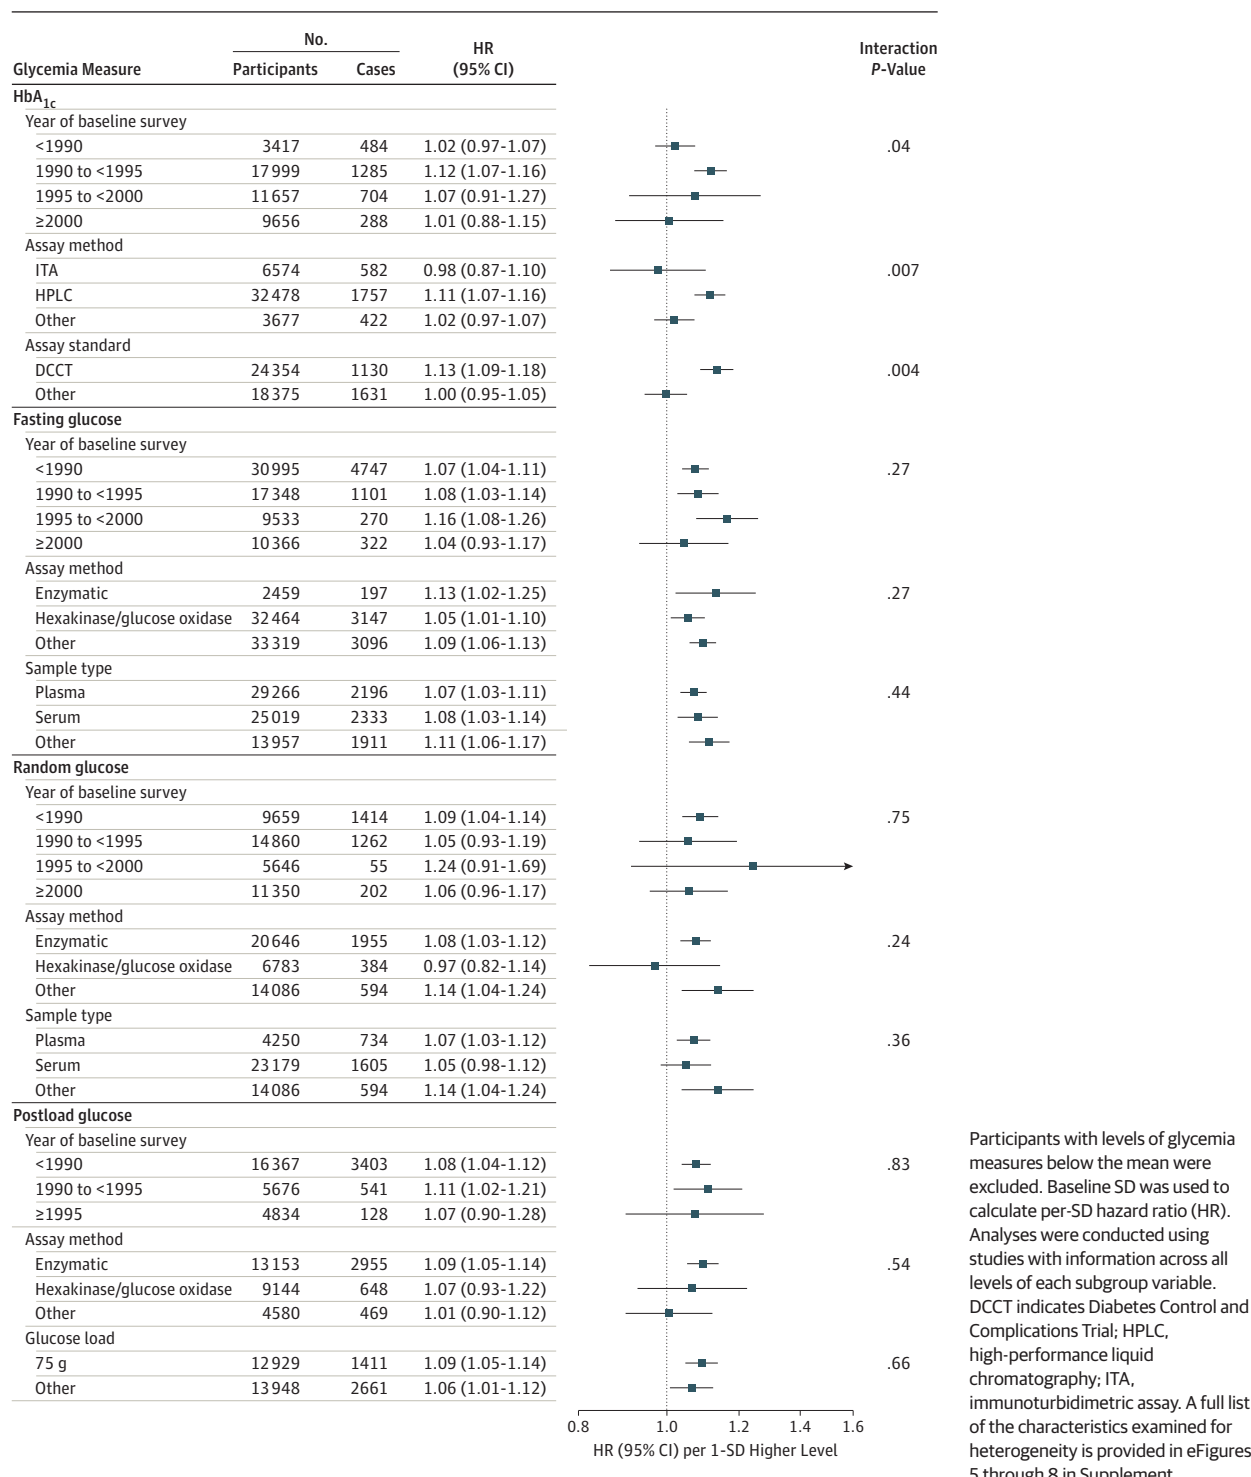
| Glycemia Measure | No. Participants | No. Cases | HR (95% CI) | Interaction P-Value |
|---|---|---|---|---|
| $HbA_{1c}$ | | | | |
| Year of baseline survey | | | | |
| <1990 | 3417 | 484 | 1.02 (0.97-1.07) | .04 |
| 1990 to <1995 | 17999 | 1285 | 1.12 (1.07-1.16) | |
| 1995 to <2000 | 11657 | 704 | 1.07 (0.91-1.27) | |
| ≥2000 | 9656 | 288 | 1.01 (0.88-1.15) | |
| Assay method | | | | |
| ITA | 6574 | 582 | 0.98 (0.87-1.10) | .007 |
| HPLC | 32478 | 1757 | 1.11 (1.07-1.16) | |
| Other | 3677 | 422 | 1.02 (0.97-1.07) | |
| Assay standard | | | | |
| DCCT | 24354 | 1130 | 1.13 (1.09-1.18) | .004 |
| Other | 18375 | 1631 | 1.00 (0.95-1.05) | |
| Fasting glucose | | | | |
| Year of baseline survey | | | | |
| <1990 | 30995 | 4747 | 1.07 (1.04-1.11) | .27 |
| 1990 to <1995 | 17348 | 1101 | 1.08 (1.03-1.14) | |
| 1995 to <2000 | 9533 | 270 | 1.16 (1.08-1.26) | |
| ≥2000 | 10366 | 322 | 1.04 (0.93-1.17) | |
| Assay method | | | | |
| Enzymatic | 2459 | 197 | 1.13 (1.02-1.25) | .27 |
| Hexakinase/glucose oxidase | 32464 | 3147 | 1.05 (1.01-1.10) | |
| Other | 33319 | 3096 | 1.09 (1.06-1.13) | |
| Sample type | | | | |
| Plasma | 29266 | 2196 | 1.07 (1.03-1.11) | .44 |
| Serum | 25019 | 2333 | 1.08 (1.03-1.14) | |
| Other | 13957 | 1911 | 1.11 (1.06-1.17) | |
| Random glucose | | | | |
| Year of baseline survey | | | | |
| <1990 | 9659 | 1414 | 1.09 (1.04-1.14) | .75 |
| 1990 to <1995 | 14860 | 1262 | 1.05 (0.93-1.19) | |
| 1995 to <2000 | 5646 | 55 | 1.24 (0.91-1.69) | |
| ≥2000 | 11350 | 202 | 1.06 (0.96-1.17) | |
| Assay method | | | | |
| Enzymatic | 20646 | 1955 | 1.08 (1.03-1.12) | .24 |
| Hexakinase/glucose oxidase | 6783 | 384 | 0.97 (0.82-1.14) | |
| Other | 14086 | 594 | 1.14 (1.04-1.24) | |
| Sample type | | | | |
| Plasma | 4250 | 734 | 1.07 (1.03-1.12) | .36 |
| Serum | 23179 | 1605 | 1.05 (0.98-1.12) | |
| Other | 14086 | 594 | 1.14 (1.04-1.24) | |
| Postload glucose | | | | |
| Year of baseline survey | | | | |
| <1990 | 16367 | 3403 | 1.08 (1.04-1.12) | .83 |
| 1990 to <1995 | 5676 | 541 | 1.11 (1.02-1.21) | |
| ≥1995 | 4834 | 128 | 1.07 (0.90-1.28) | |
| Assay method | | | | |
| Enzymatic | 13153 | 2955 | 1.09 (1.05-1.14) | .54 |
| Hexakinase/glucose oxidase | 9144 | 648 | 1.07 (0.93-1.22) | |
| Other | 4580 | 469 | 1.01 (0.90-1.12) | |
| Glucose load | | | | |
| 75 g | 12929 | 1411 | 1.09 (1.05-1.14) | .66 |
| Other | 13948 | 2661 | 1.06 (1.01-1.12) | |

0.8 1.0 1.2 1.4 1.6
HR (95% CI) per 1-SD Higher Level

Participants with levels of glycemia measures below the mean were excluded. Baseline SD was used to calculate per-SD hazard ratio (HR). Analyses were conducted using studies with information across all levels of each subgroup variable. DCCT indicates Diabetes Control and Complications Trial; HPLC, high-performance liquid chromatography; ITA, immunoturbidimetric assay. A full list of the characteristics examined for heterogeneity is provided in eFigures 5 through 8 in Supplement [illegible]